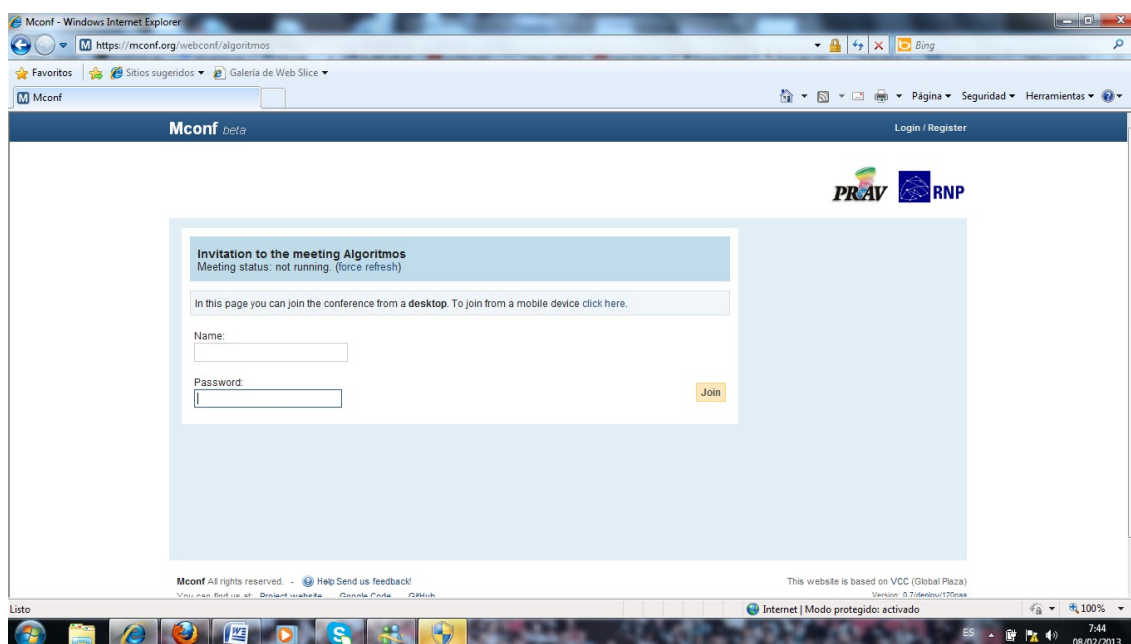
Mconf - Windows Internet Explorer

https://mconf.org/webconf/algoritmos

Bing

Favoritos | Sitios sugeridos ▾ | Galería de Web Slice ▾

Mconf

Página ▾ Seguridad ▾ Herramientas ▾

Mconf beta

Login / Register

PRAV RNP

Invitation to the meeting Algoritmos
Meeting status: not running. (force refresh)

In this page you can join the conference from a **desktop**. To join from a mobile device click here.

Name:

Password:

Join

Mconf All rights reserved. - Help Send us feedback!
You can find us at: Project website Google Code GitHub

This website is based on VCC (Global Plaza)
Version: 0.7/deploy/120aaa

Listo

Internet | Modo protegido: activado

100%

ES

7:44
08/02/2013